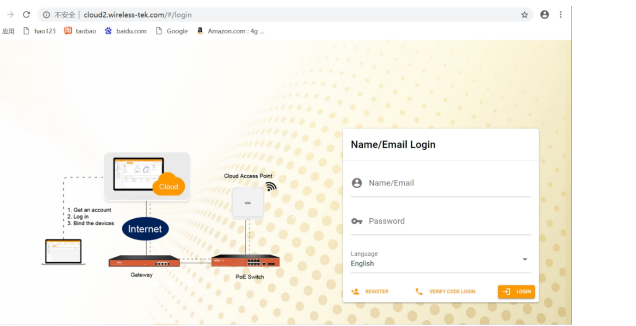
不安全 | cloud2.wireless-tek.com/#/login

应用 hao123 taobao baidu.com Google Amazon.com : 4g ...

Cloud

Cloud Access Point

1. Get an account
2. Log in
3. Bind the devices

Internet

Gateway

PoE Switch

Name/Email Login

Name/Email

Password

Language
English

REGISTER

VERIFY CODE LOGIN

LOGIN